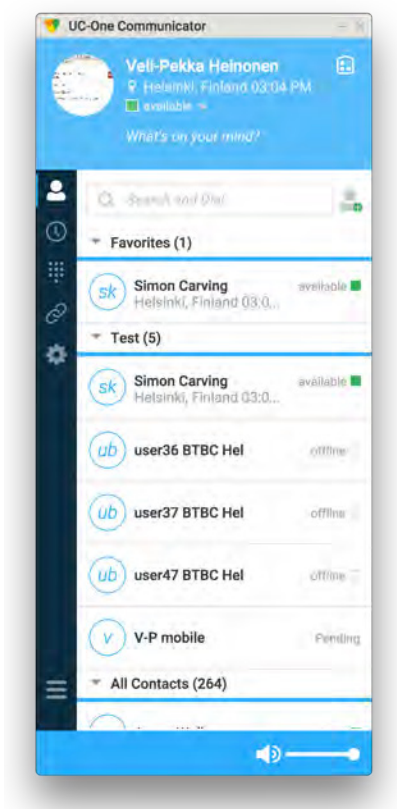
UC-One Communicator

Veli-Pekka Heinonen
Helsinki, Finland 03:04 PM
available

What's on your mind?

Search and Dial

Favorites (1)

SK
Simon Carving
Helsinki, Finland 03:0...
available

Test (5)

SK
Simon Carving
Helsinki, Finland 03:0...
available

ub
user36 BTBC Hel
offline

ub
user37 BTBC Hel
offline

ub
user47 BTBC Hel
offline

V
V-P mobile
Pending

All Contacts (264)

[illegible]